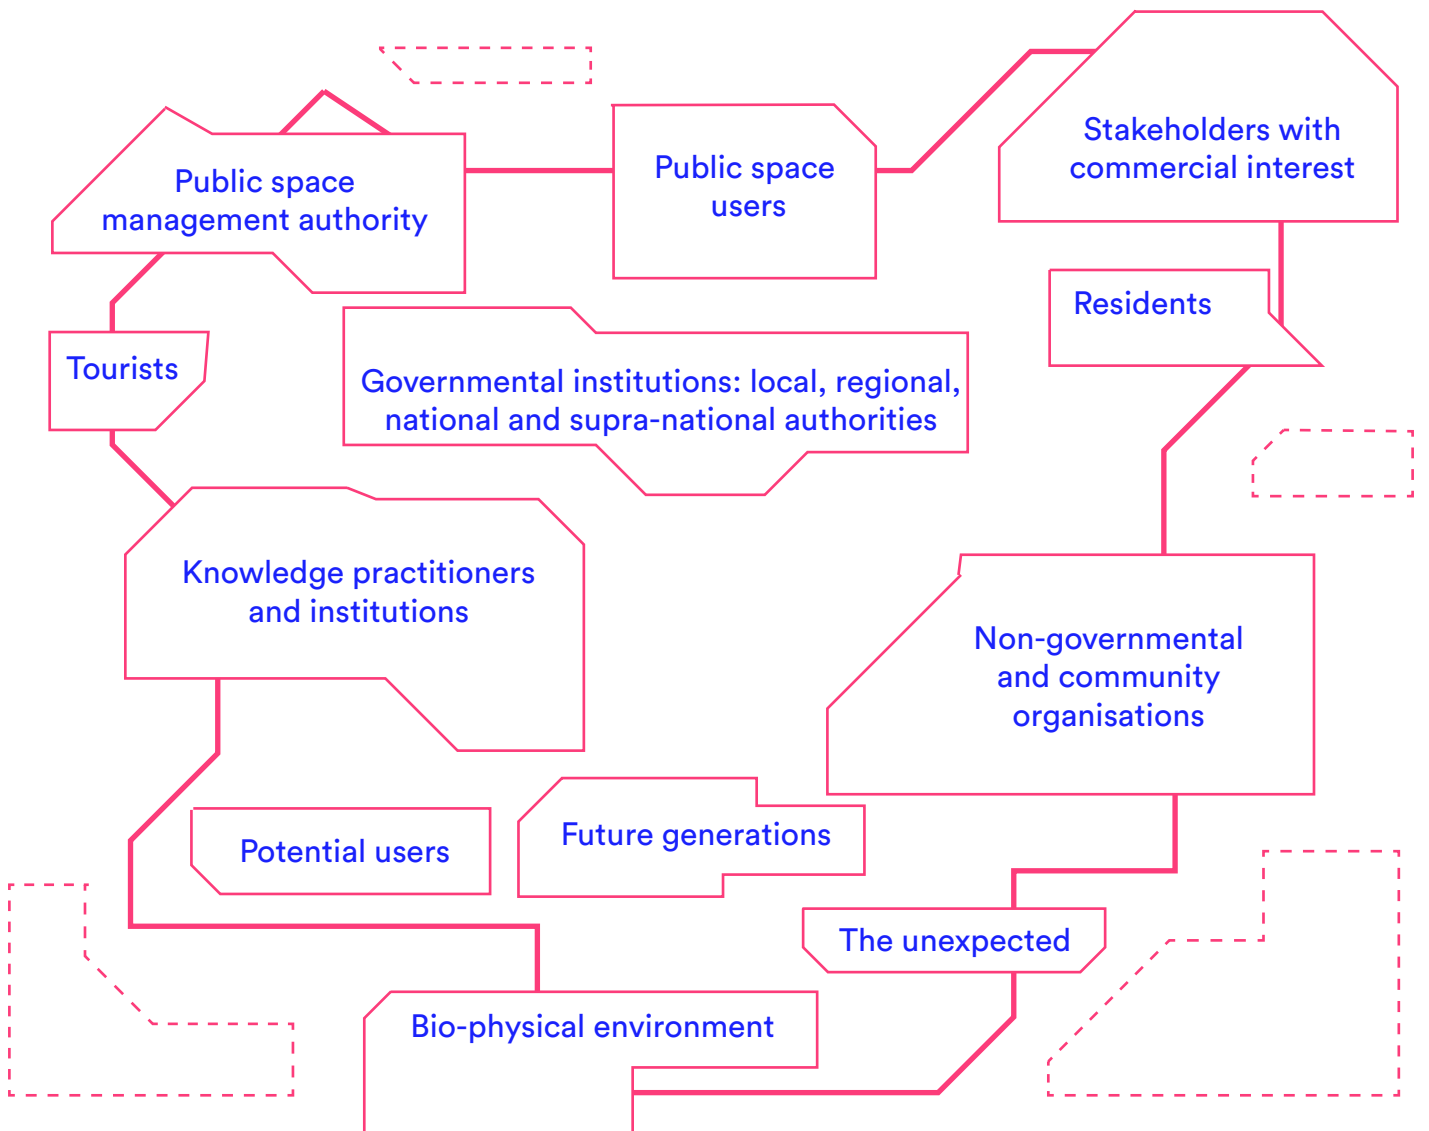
Public space management authority

Public space users

Stakeholders with commercial interest

Residents

Tourists

Governmental institutions: local, regional, national and supra-national authorities

Knowledge practitioners and institutions

Non-governmental and community organisations

Potential users

Future generations

The unexpected

Bio-physical environment